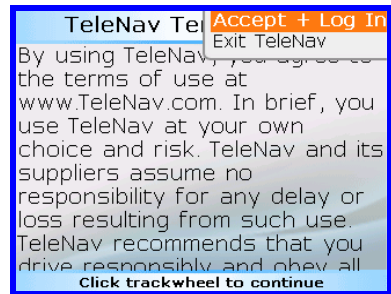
TeleNav Te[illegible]

Accept + Log In
Exit TeleNav

By using TeleNav, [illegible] the terms of use at www.TeleNav.com. In brief, you use TeleNav at your own choice and risk. TeleNav and its suppliers assume no responsibility for any delay or loss resulting from such use. TeleNav recommends that you drive responsibly and obey all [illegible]

Click trackwheel to continue